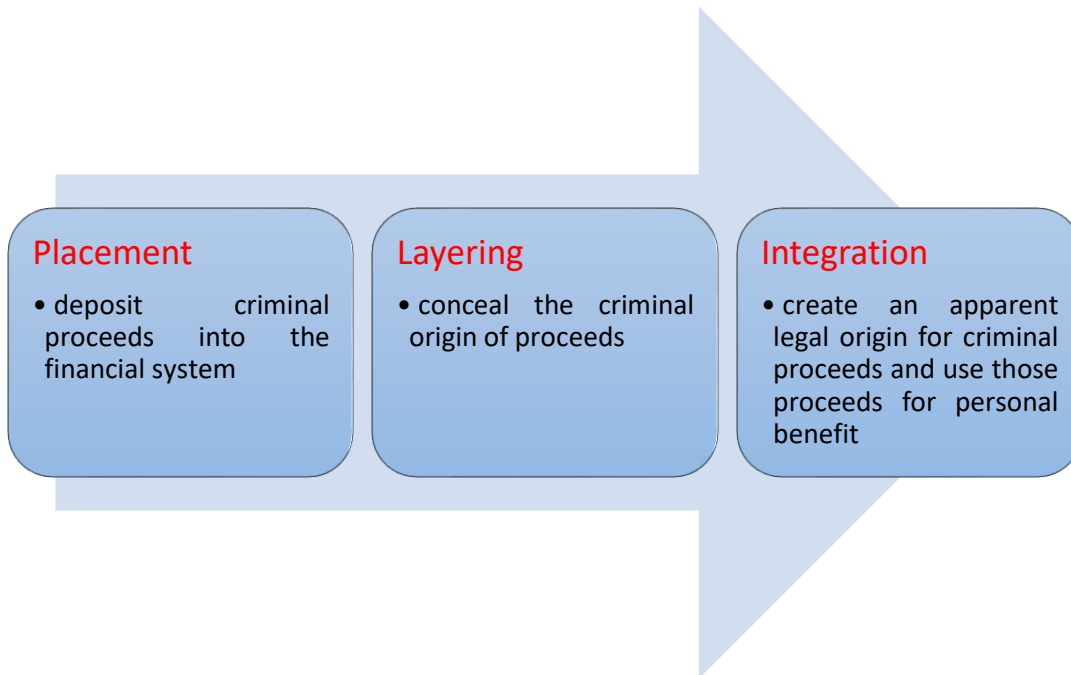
Placement

• deposit criminal proceeds into the financial system

Layering

• conceal the criminal origin of proceeds

Integration

• create an apparent legal origin for criminal proceeds and use those proceeds for personal benefit